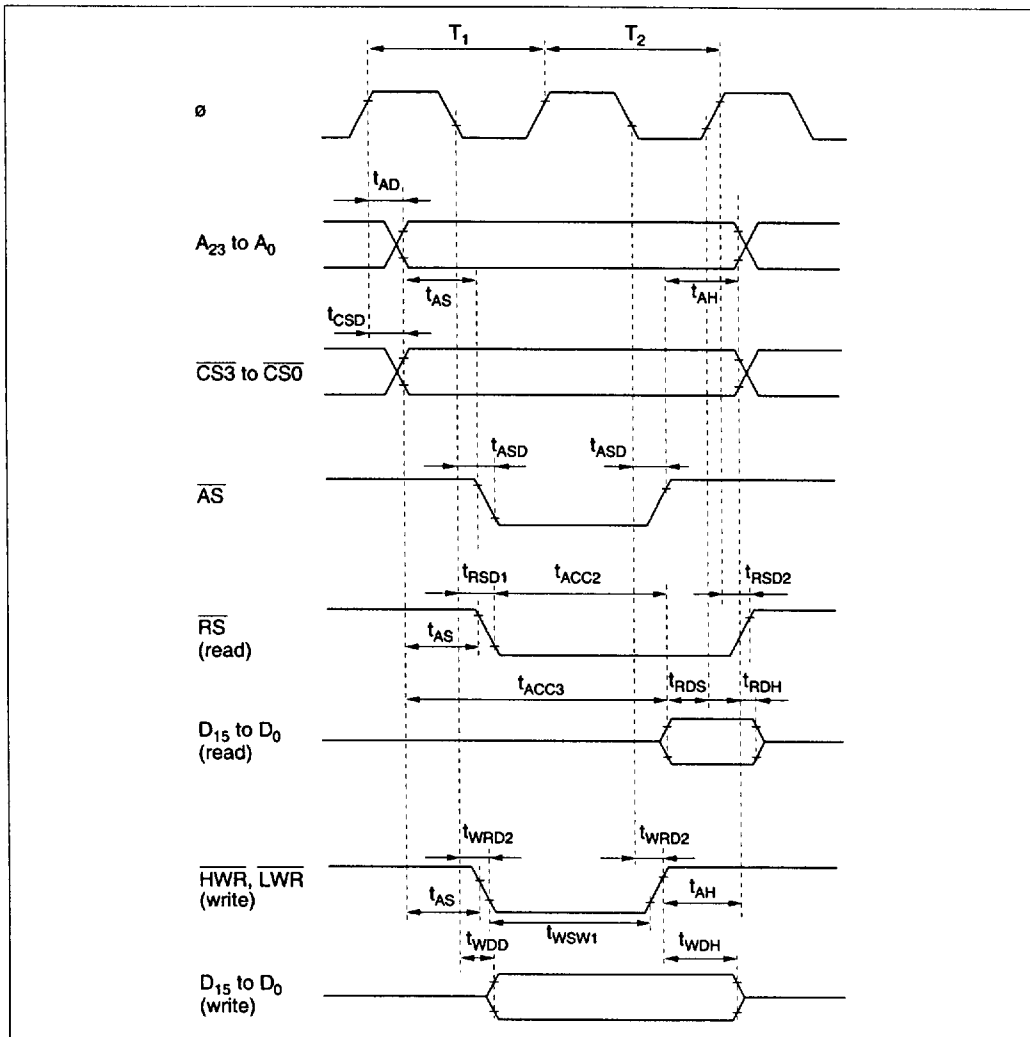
$T_1$

$T_2$

ø

$t_{AD}$

$A_{23}$ to $A_0$

$t_{AS}$

$t_{AH}$

$t_{CSD}$

$\overline{CS3}$ to $\overline{CS0}$

$t_{ASD}$

$t_{ASD}$

$\overline{AS}$

$t_{RSD1}$

$t_{ACC2}$

$t_{RSD2}$

$\overline{RS}$ (read)

$t_{AS}$

$t_{ACC3}$

$t_{RDS}$

$t_{RDH}$

$D_{15}$ to $D_0$ (read)

$t_{WRD2}$

$t_{WRD2}$

$\overline{HWR}$, $\overline{LWR}$ (write)

$t_{AS}$

$t_{AH}$

$t_{WDD}$

$t_{WSW1}$

$t_{WDH}$

$D_{15}$ to $D_0$ (write)